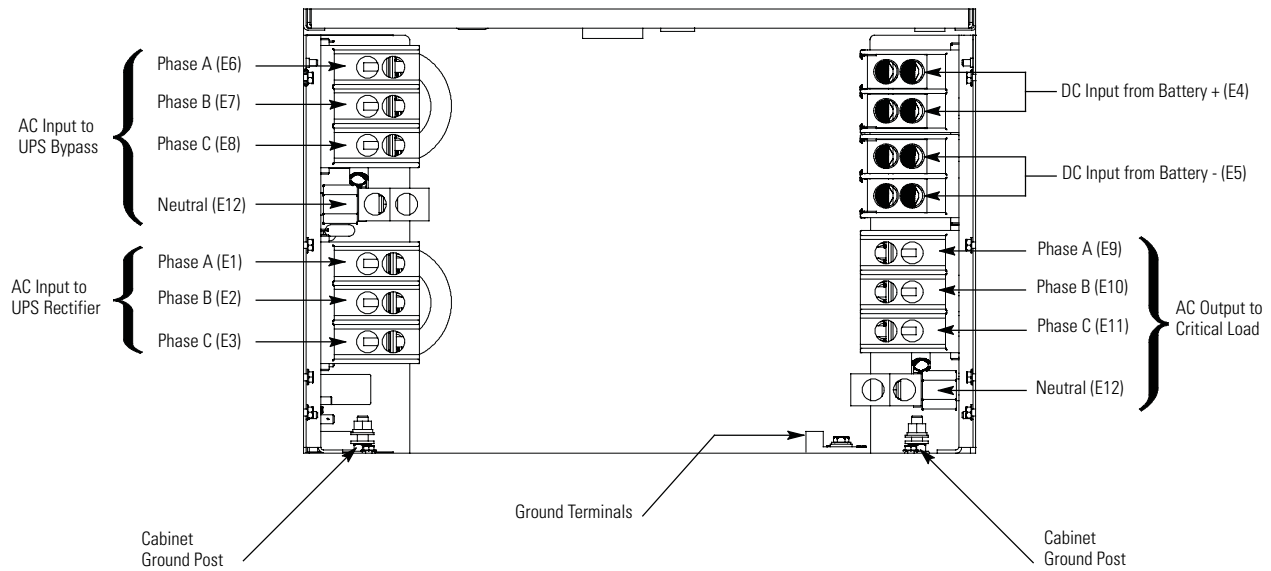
AC Input to UPS Bypass

Phase A (E6)

Phase B (E7)

Phase C (E8)

Neutral (E12)

AC Input to UPS Rectifier

Phase A (E1)

Phase B (E2)

Phase C (E3)

DC Input from Battery + (E4)

DC Input from Battery - (E5)

Phase A (E9)

Phase B (E10)

Phase C (E11)

AC Output to Critical Load

Neutral (E12)

Ground Terminals

Cabinet Ground Post

Cabinet Ground Post